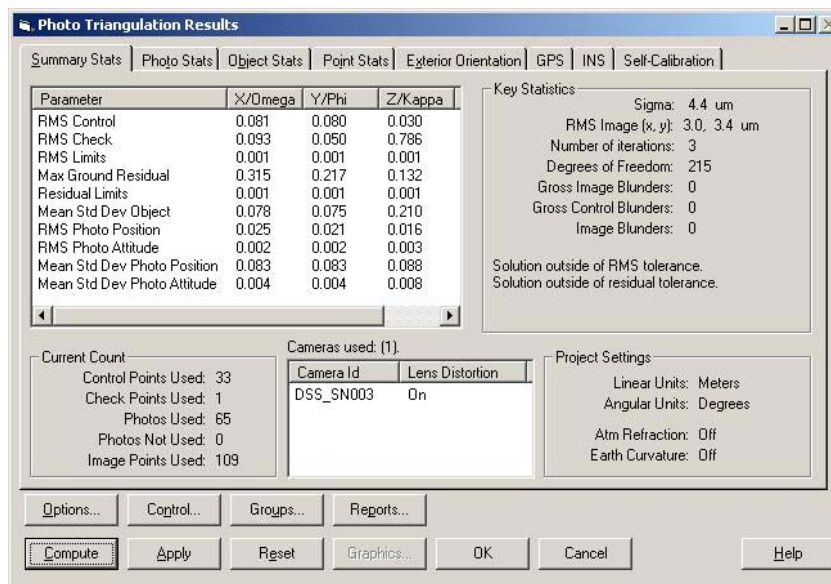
Photo Triangulation Results

Summary Stats | Photo Stats | Object Stats | Point Stats | Exterior Orientation | GPS | INS | Self-Calibration

| Parameter | X/Omega | Y/Phi | Z/Kappa |
|---|---|---|---|
| RMS Control | 0.081 | 0.080 | 0.030 |
| RMS Check | 0.093 | 0.050 | 0.786 |
| RMS Limits | 0.001 | 0.001 | 0.001 |
| Max Ground Residual | 0.315 | 0.217 | 0.132 |
| Residual Limits | 0.001 | 0.001 | 0.001 |
| Mean Std Dev Object | 0.078 | 0.075 | 0.210 |
| RMS Photo Position | 0.025 | 0.021 | 0.016 |
| RMS Photo Attitude | 0.002 | 0.002 | 0.003 |
| Mean Std Dev Photo Position | 0.083 | 0.083 | 0.088 |
| Mean Std Dev Photo Attitude | 0.004 | 0.004 | 0.008 |

Key Statistics
Sigma: 4.4 um
RMS Image (x, y): 3.0, 3.4 um
Number of iterations: 3
Degrees of Freedom: 215
Gross Image Blunders: 0
Gross Control Blunders: 0
Image Blunders: 0

Solution outside of RMS tolerance.
Solution outside of residual tolerance.

Current Count
Control Points Used: 33
Check Points Used: 1
Photos Used: 65
Photos Not Used: 0
Image Points Used: 109

Cameras used: (1).

| Camera Id | Lens Distortion |
|---|---|
| DSS_SN003 | On |

Project Settings
Linear Units: Meters
Angular Units: Degrees
Atm Refraction: Off
Earth Curvature: Off

Options... Control... Groups... Reports...

Compute Apply Reset Graphics... OK Cancel Help